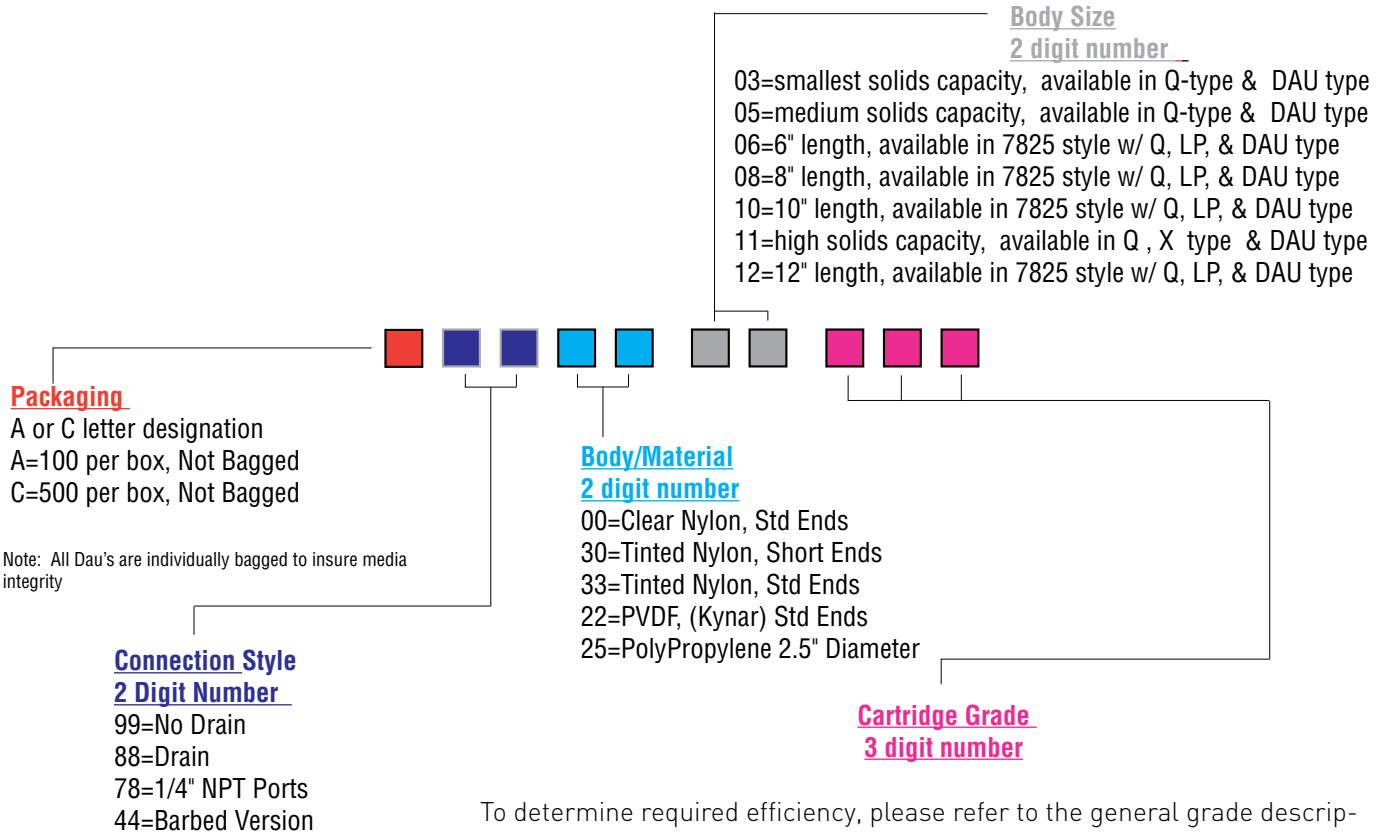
Body Size
2 digit number
03=smallest solids capacity, available in Q-type & DAU type
05=medium solids capacity, available in Q-type & DAU type
06=6" length, available in 7825 style w/ Q, LP, & DAU type
08=8" length, available in 7825 style w/ Q, LP, & DAU type
10=10" length, available in 7825 style w/ Q, LP, & DAU type
11=high solids capacity, available in Q , X type & DAU type
12=12" length, available in 7825 style w/ Q, LP, & DAU type

Packaging
A or C letter designation
A=100 per box, Not Bagged
C=500 per box, Not Bagged

Note: All Dau's are individually bagged to insure media integrity

Body/Material
2 digit number
00=Clear Nylon, Std Ends
30=Tinted Nylon, Short Ends
33=Tinted Nylon, Std Ends
22=PVDF, (Kynar) Std Ends
25=PolyPropylene 2.5" Diameter

Connection Style
2 Digit Number
99=No Drain
88=Drain
78=1/4" NPT Ports
44=Barbed Version

Cartridge Grade
3 digit number

To determine required efficiency, please refer to the general grade descrip-